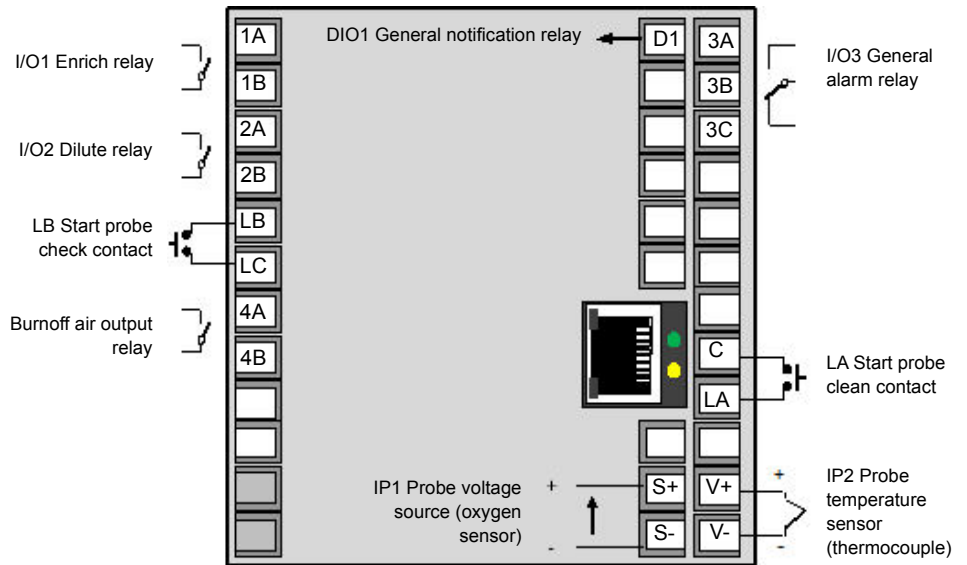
I/O1 Enrich relay

1A

1B

I/O2 Dilute relay

2A

2B

LB Start probe check contact

LB

LC

Burnoff air output relay

4A

4B

DIO1 General notification relay

D1

3A

3B

3C

I/O3 General alarm relay

C

LA

LA Start probe clean contact

IP1 Probe voltage source (oxygen sensor)

+

-

S+

S-

V+

V-

+

-

IP2 Probe temperature sensor (thermocouple)